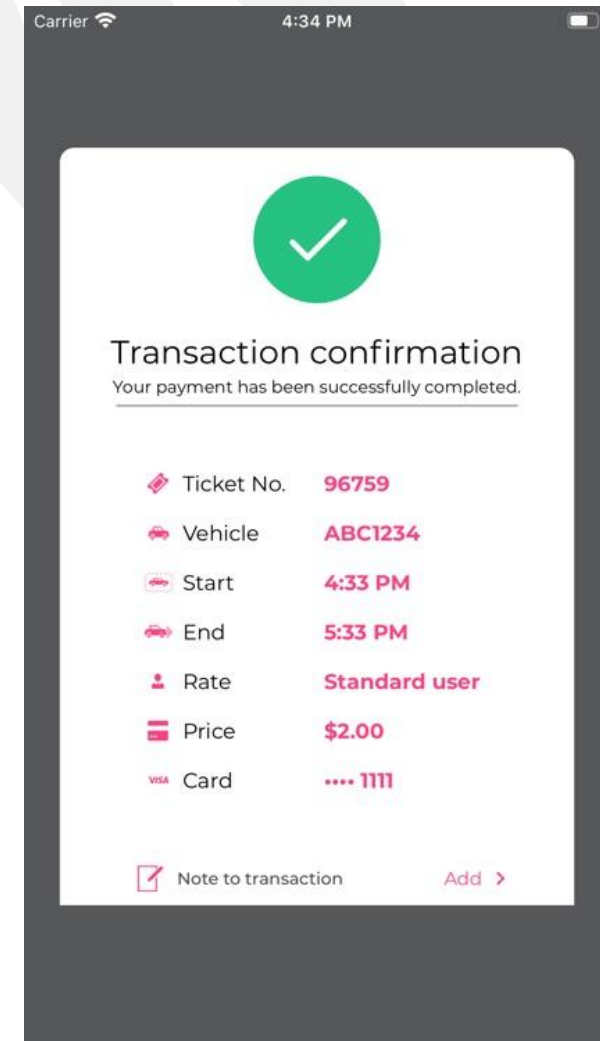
Carrier 4:34 PM

Transaction confirmation
Your payment has been successfully completed.

| | |
|---|---|
| Ticket No. | 96759 |
| Vehicle | ABC1234 |
| Start | 4:33 PM |
| End | 5:33 PM |
| Rate | Standard user |
| Price | \$2.00 |
| VISA Card | •••• 1111 |

Note to transaction Add >